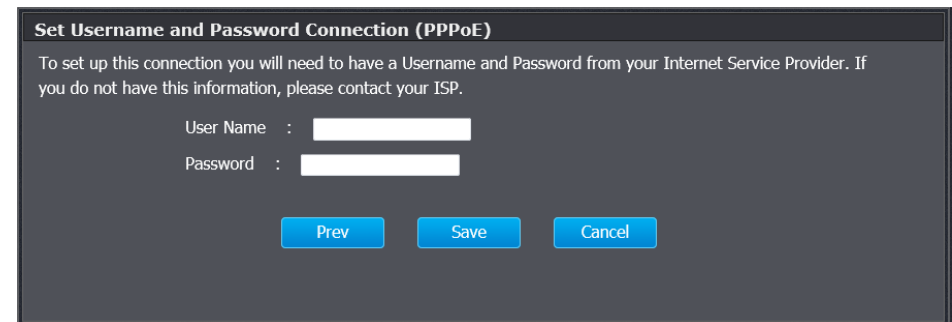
Set Username and Password Connection (PPPoE)

To set up this connection you will need to have a Username and Password from your Internet Service Provider. If you do not have this information, please contact your ISP.

User Name :

Password :

Prev Save Cancel